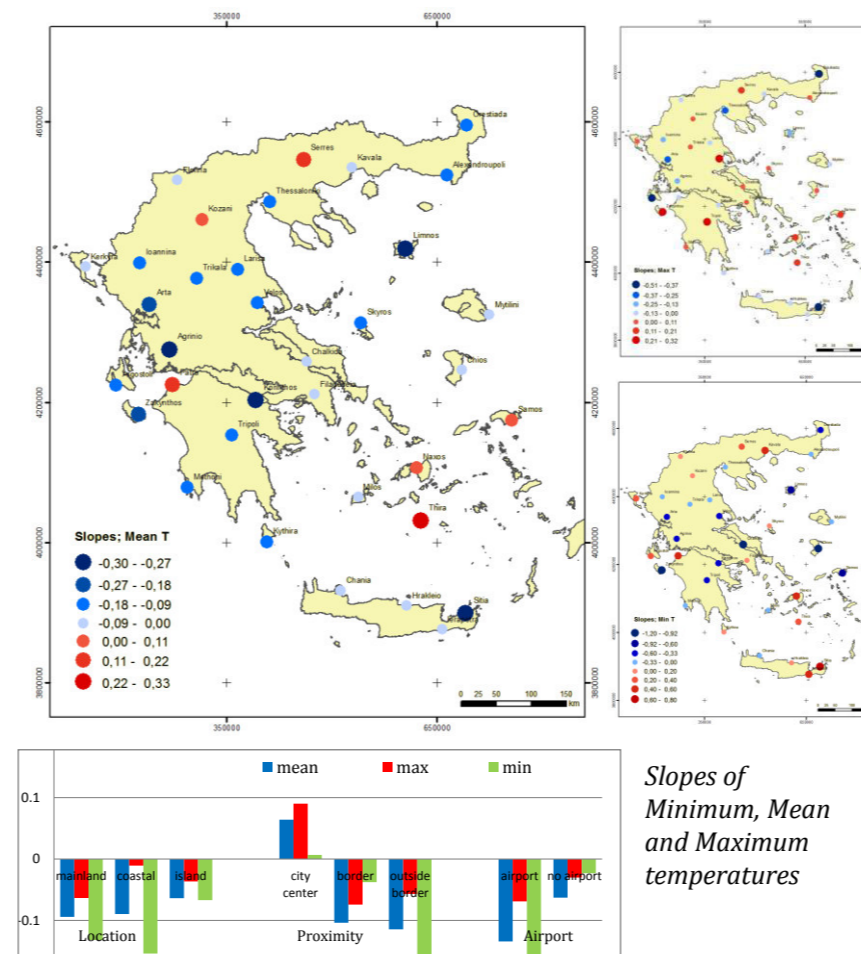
350000 650000

4600000
4400000
4200000
4000000
3800000

Orestiada
Serres
Kavala
Alexandroupoli
Florina
Thessaloniki
Kozani
Limnos
Kerkyra
Ioannina
Trikala
Larisa
Volos
Arta
Mytilini
Skyros
Agrinio
Chalkida
Chios
Argostoli
Lamia
Filadelfia
Zakynthos
Samos
Tripoli
Naxos
Methoni
Milos
Thira
Kythira
Chania
Iraklio
Sitia

Slopes; Mean T
-0,30 - -0,27
-0,27 - -0,18
-0,18 - -0,09
-0,09 - 0,00
0,00 - 0,11
0,11 - 0,22
0,22 - 0,33

0 25 50 100 150 km

Slopes; Max T
-0,51 - -0,37
-0,37 - -0,25
-0,25 - -0,13
-0,13 - 0,00
0,00 - 0,11
0,11 - 0,21
0,21 - 0,32

Slopes; Min T
-1,20 - -0,92
-0,92 - -0,60
-0,60 - -0,33
-0,33 - 0,00
0,00 - 0,20
0,20 - 0,40
0,40 - 0,60
0,60 - 0,80

mean max min
0.1
0
-0.1
mainland coastal island city center border outside border airport no airport
Location Proximity Airport

Slopes of Minimum, Mean and Maximum temperatures